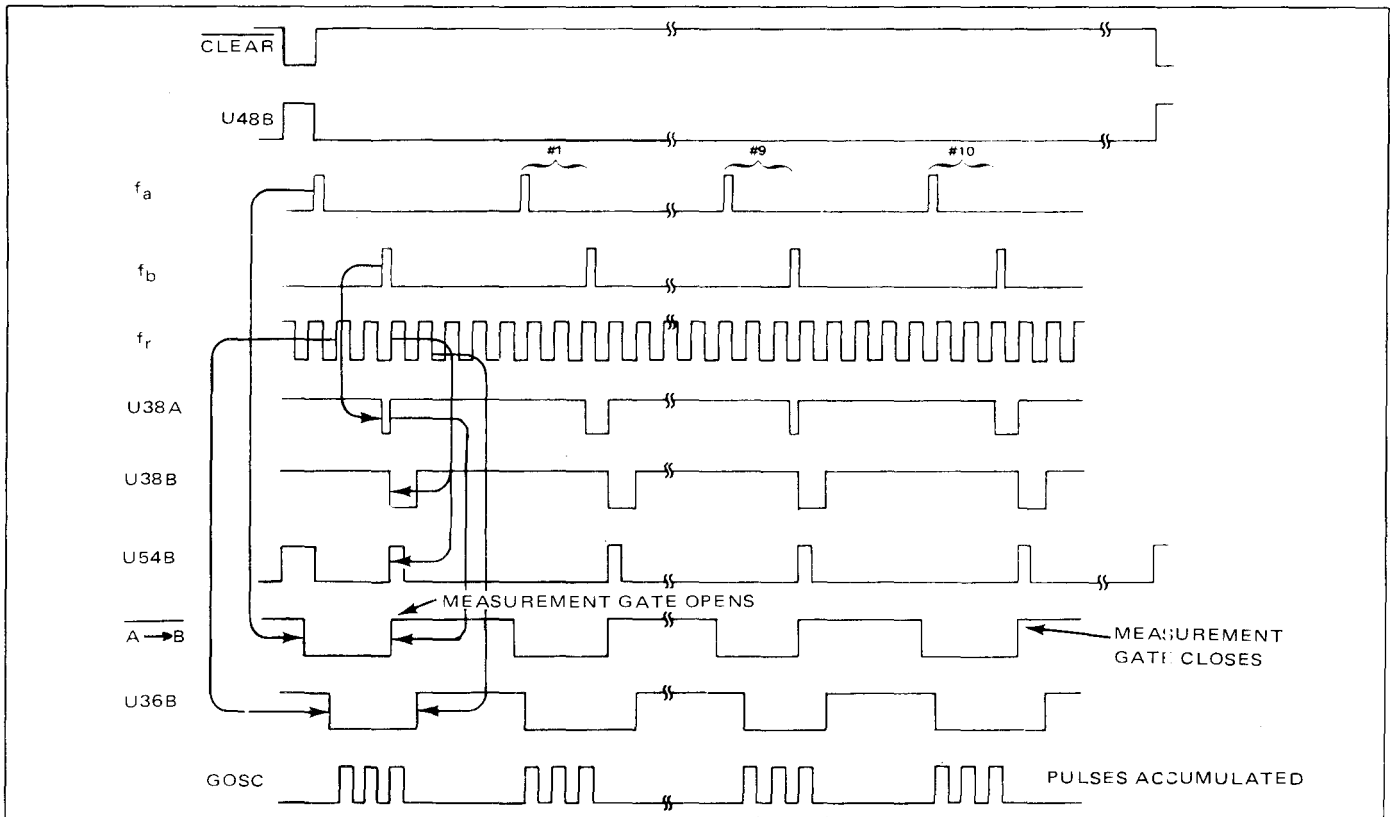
$\overline{\text{CLEAR}}$

U48B

#1

#9

#10

$f_a$

$f_b$

$f_r$

U38A

U38B

U54B

MEASUREMENT GATE OPENS

$\overline{\text{A} \rightarrow \text{B}}$

MEASUREMENT GATE CLOSES

U36B

GOSC

PULSES ACCUMULATED